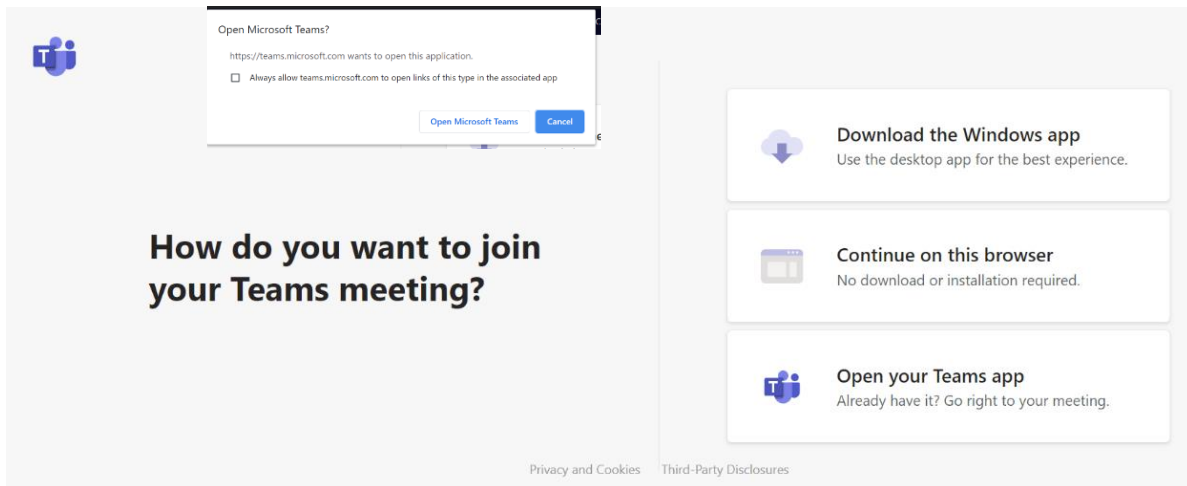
Open Microsoft Teams?

https://teams.microsoft.com wants to open this application.

Always allow teams.microsoft.com to open links of this type in the associated app

Open Microsoft Teams

Cancel

How do you want to join your Teams meeting?

Download the Windows app
Use the desktop app for the best experience.

Continue on this browser
No download or installation required.

Open your Teams app
Already have it? Go right to your meeting.

Privacy and Cookies   Third-Party Disclosures